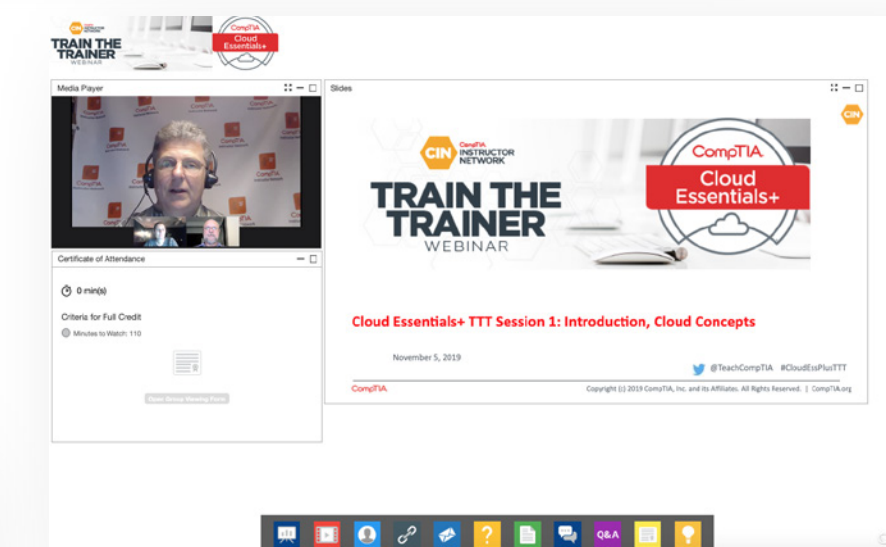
CIN CompTIA INSTRUCTOR NETWORK
TRAIN THE TRAINER
WEBINAR
CompTIA Cloud Essentials+

Media Player

Certificate of Attendance

0 min(s)

Criteria for Full Credit

Minutes to Watch: 110

Open Group Viewing Form

Slides

CIN

CIN CompTIA INSTRUCTOR NETWORK
TRAIN THE TRAINER
WEBINAR

CompTIA
Cloud Essentials+

Cloud Essentials+ TTT Session 1: Introduction, Cloud Concepts

November 5, 2019

@TeachCompTIA #CloudEssPlusTTT

CompTIA

Copyright (c) 2019 CompTIA, Inc. and its Affiliates. All Rights Reserved. | CompTIA.org

Q&A